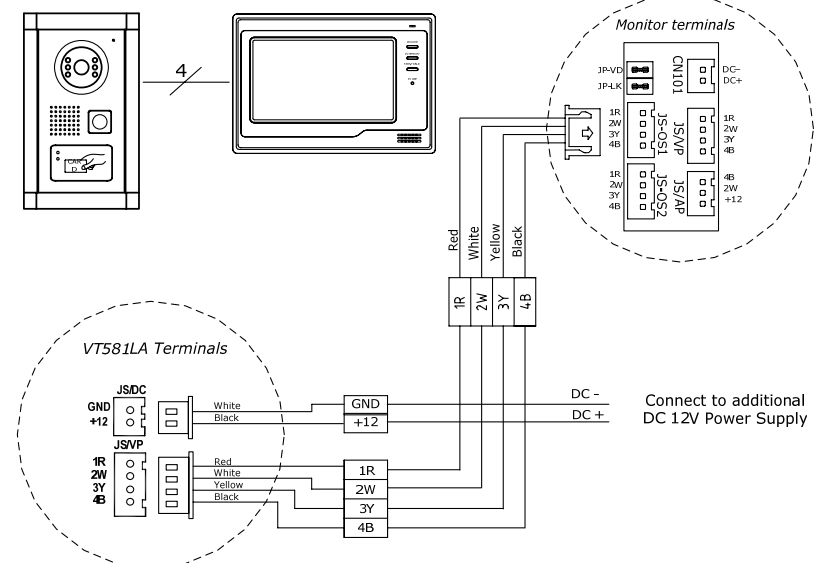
4

Monitor terminals

JP-VD
JP-LK
CN101
DC–
DC+

1R
2W
3Y
4B
JS-OS1
JS/VP
1R
2W
3Y
4B

1R
2W
3Y
4B
JS-OS2
JS/AP
4B
2W
+12

Red
White
Yellow
Black

1R
2W
3Y
4B

VT581LA Terminals

JS/DC
GND
+12
JS/VP
1R
2W
3Y
4B

White
Black
Red
White
Yellow
Black

GND
+12
1R
2W
3Y
4B

DC -
DC +

Connect to additional DC 12V Power Supply